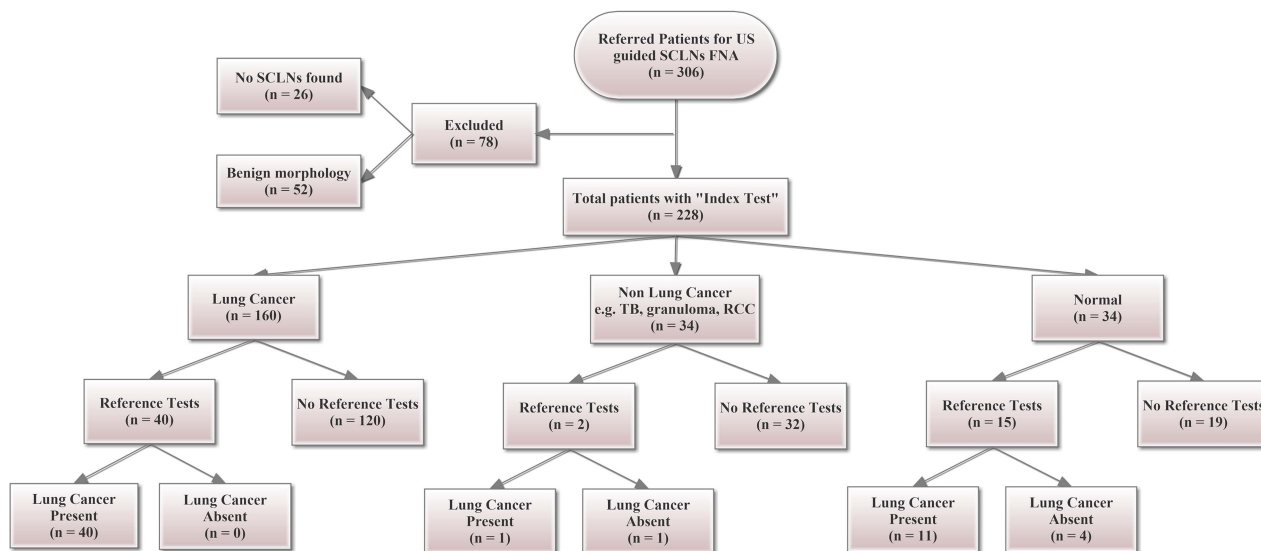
Referred Patients for US guided SCLNs FNA
(n = 306)

No SCLNs found
(n = 26)

Excluded
(n = 78)

Benign morphology
(n = 52)

Total patients with "Index Test"
(n = 228)

Lung Cancer
(n = 160)

Non Lung Cancer
e.g. TB, granuloma, RCC
(n = 34)

Normal
(n = 34)

Reference Tests
(n = 40)

No Reference Tests
(n = 120)

Reference Tests
(n = 2)

No Reference Tests
(n = 32)

Reference Tests
(n = 15)

No Reference Tests
(n = 19)

Lung Cancer Present
(n = 40)

Lung Cancer Absent
(n = 0)

Lung Cancer Present
(n = 1)

Lung Cancer Absent
(n = 1)

Lung Cancer Present
(n = 11)

Lung Cancer Absent
(n = 4)